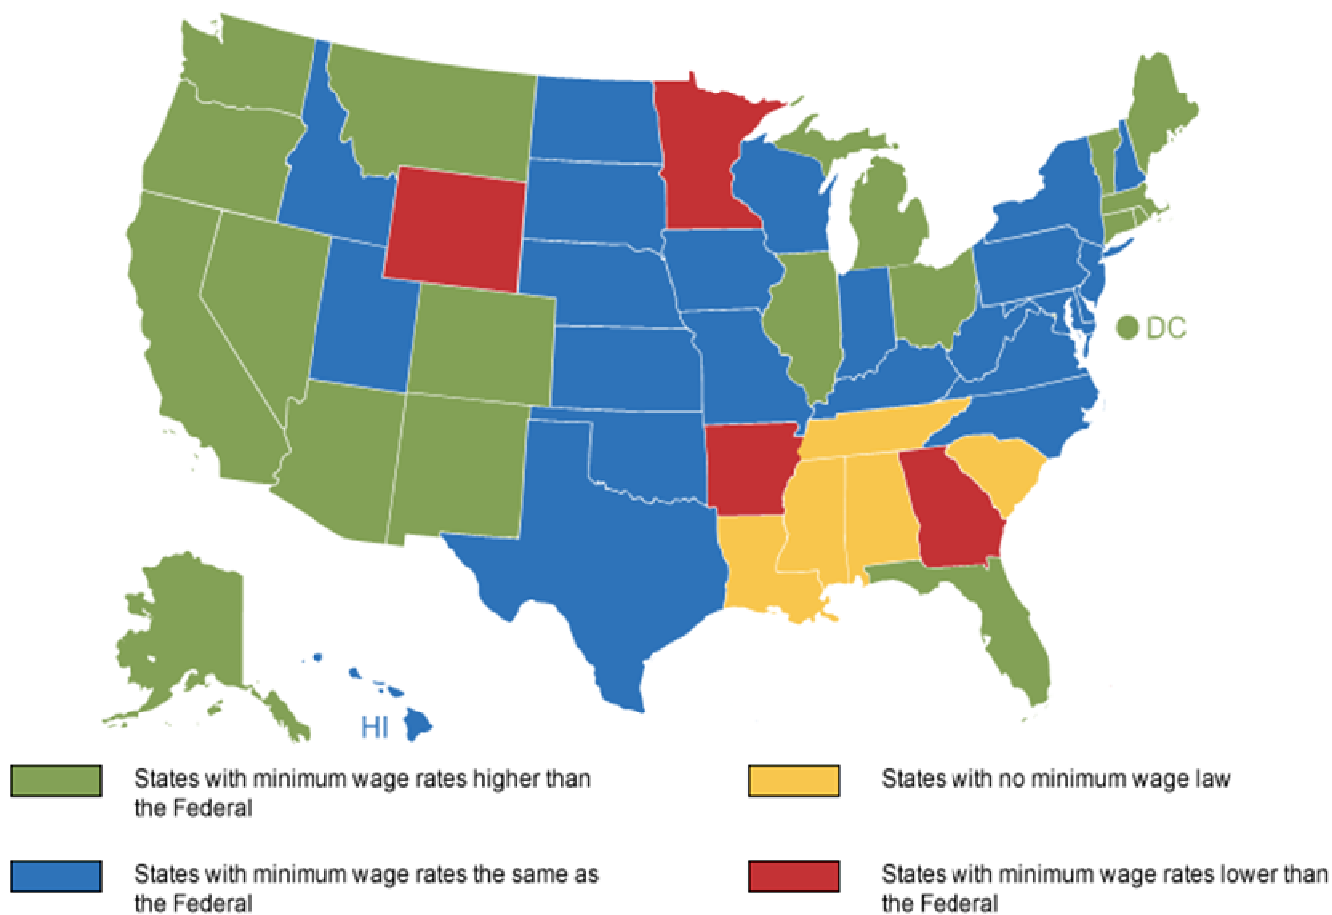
DC

HI

States with minimum wage rates higher than the Federal

States with no minimum wage law

States with minimum wage rates the same as the Federal

States with minimum wage rates lower than the Federal